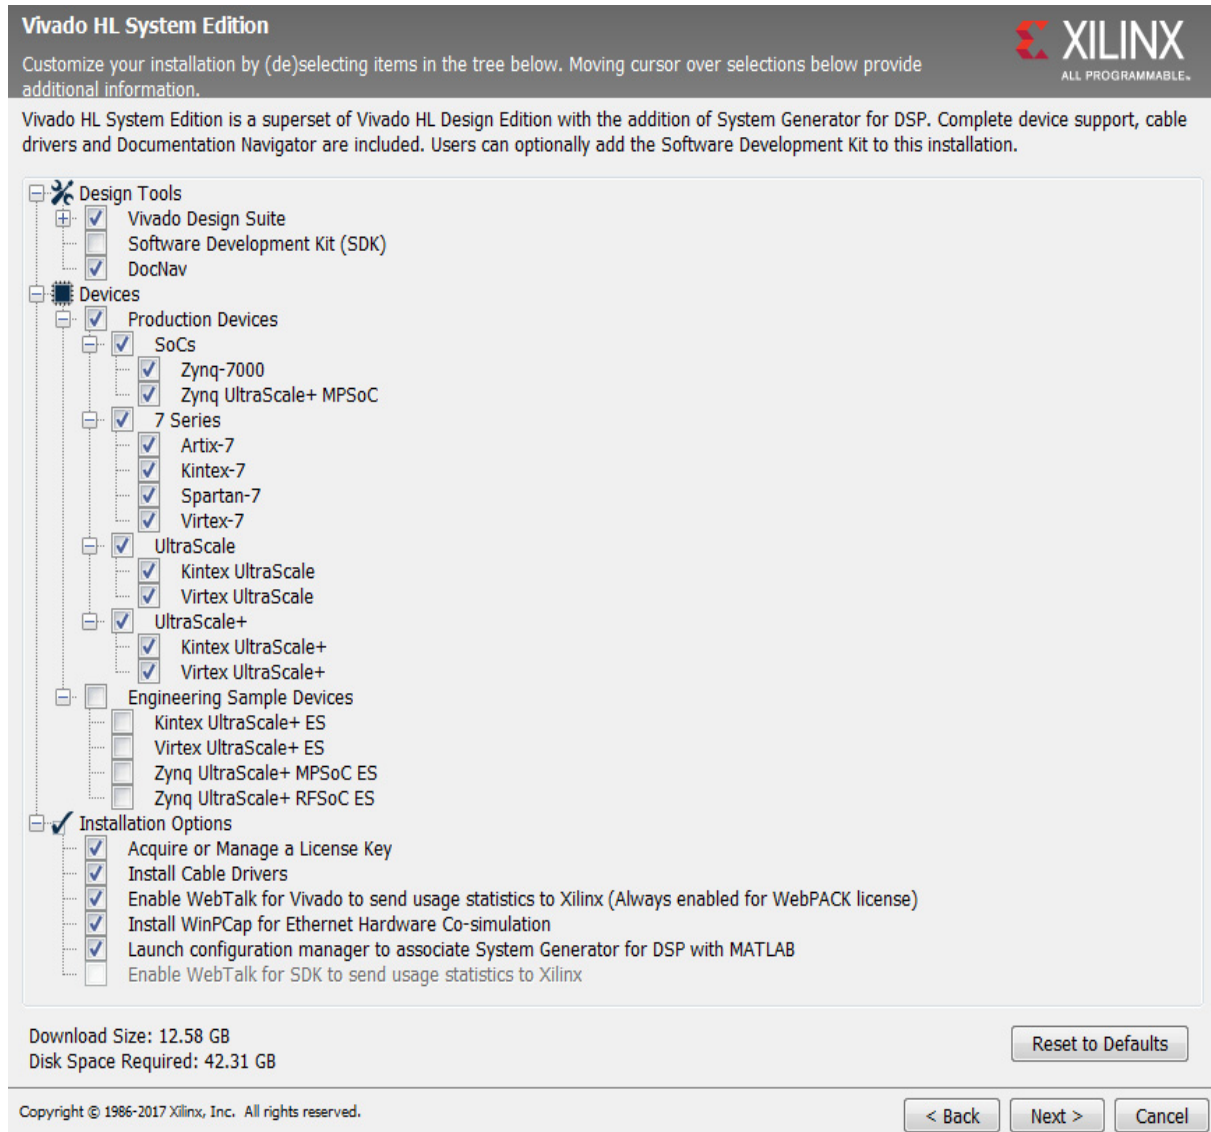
Vivado HL System Edition

Customize your installation by (de)selecting items in the tree below. Moving cursor over selections below provide additional information.

XILINX
ALL PROGRAMMABLE.

Vivado HL System Edition is a superset of Vivado HL Design Edition with the addition of System Generator for DSP. Complete device support, cable drivers and Documentation Navigator are included. Users can optionally add the Software Development Kit to this installation.

Design Tools
Vivado Design Suite
Software Development Kit (SDK)
DocNav
Devices
Production Devices
SoCs
Zynq-7000
Zynq UltraScale+ MPSoC
7 Series
Artix-7
Kintex-7
Spartan-7
Virtex-7
UltraScale
Kintex UltraScale
Virtex UltraScale
UltraScale+
Kintex UltraScale+
Virtex UltraScale+
Engineering Sample Devices
Kintex UltraScale+ ES
Virtex UltraScale+ ES
Zynq UltraScale+ MPSoC ES
Zynq UltraScale+ RFSoC ES
Installation Options
Acquire or Manage a License Key
Install Cable Drivers
Enable WebTalk for Vivado to send usage statistics to Xilinx (Always enabled for WebPACK license)
Install WinPCap for Ethernet Hardware Co-simulation
Launch configuration manager to associate System Generator for DSP with MATLAB
Enable WebTalk for SDK to send usage statistics to Xilinx

Download Size: 12.58 GB
Disk Space Required: 42.31 GB

Reset to Defaults

Copyright © 1986-2017 Xilinx, Inc. All rights reserved.

< Back
Next >
Cancel